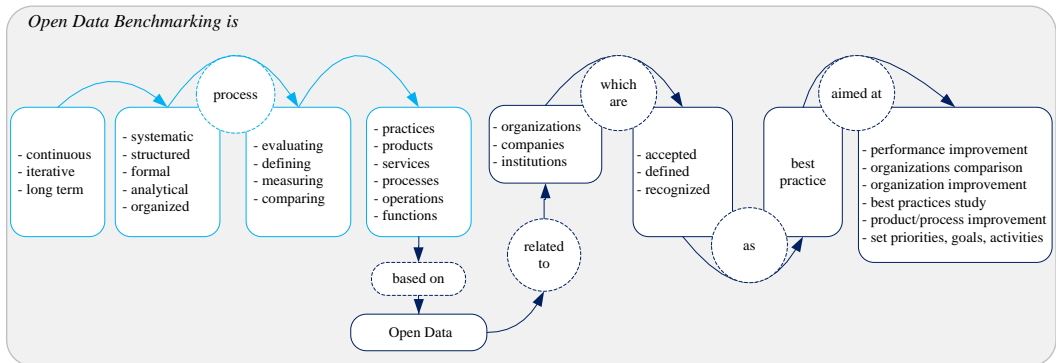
Open Data Benchmarking is

- continuous
- iterative
- long term

process

- systematic
- structured
- formal
- analytical
- organized

- evaluating
- defining
- measuring
- comparing

- practices
- products
- services
- processes
- operations
- functions

based on

Open Data

related to

- organizations
- companies
- institutions

which are

- accepted
- defined
- recognized

as

best practice

aimed at

- performance improvement
- organizations comparison
- organization improvement
- best practices study
- product/process improvement
- set priorities, goals, activities